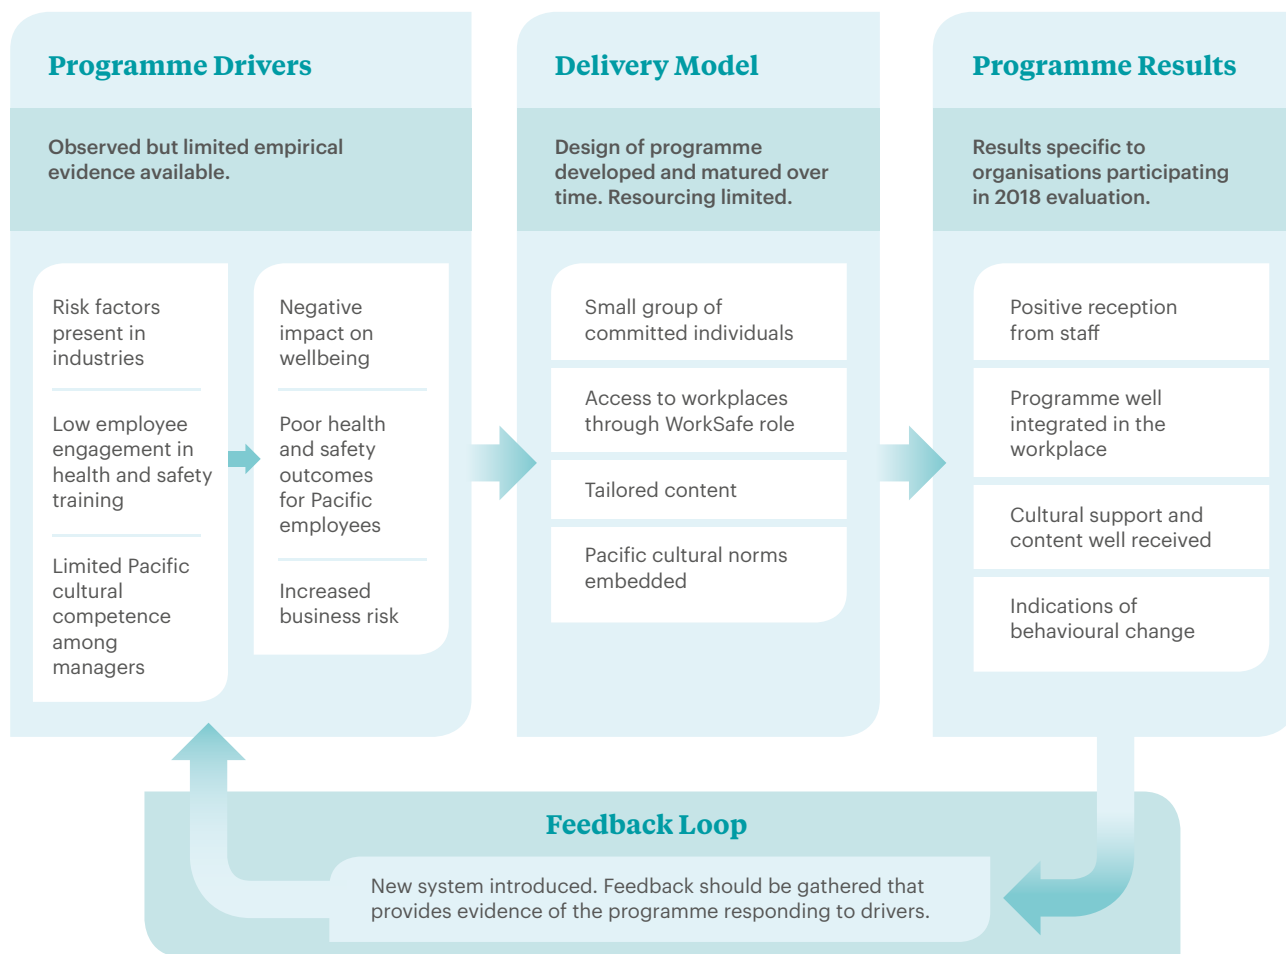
Programme Drivers

Observed but limited empirical evidence available.

Risk factors present in industries

Low employee engagement in health and safety training

Limited Pacific cultural competence among managers

Negative impact on wellbeing

Poor health and safety outcomes for Pacific employees

Increased business risk

Delivery Model

Design of programme developed and matured over time. Resourcing limited.

Small group of committed individuals

Access to workplaces through WorkSafe role

Tailored content

Pacific cultural norms embedded

Programme Results

Results specific to organisations participating in 2018 evaluation.

Positive reception from staff

Programme well integrated in the workplace

Cultural support and content well received

Indications of behavioural change

Feedback Loop

New system introduced. Feedback should be gathered that provides evidence of the programme responding to drivers.